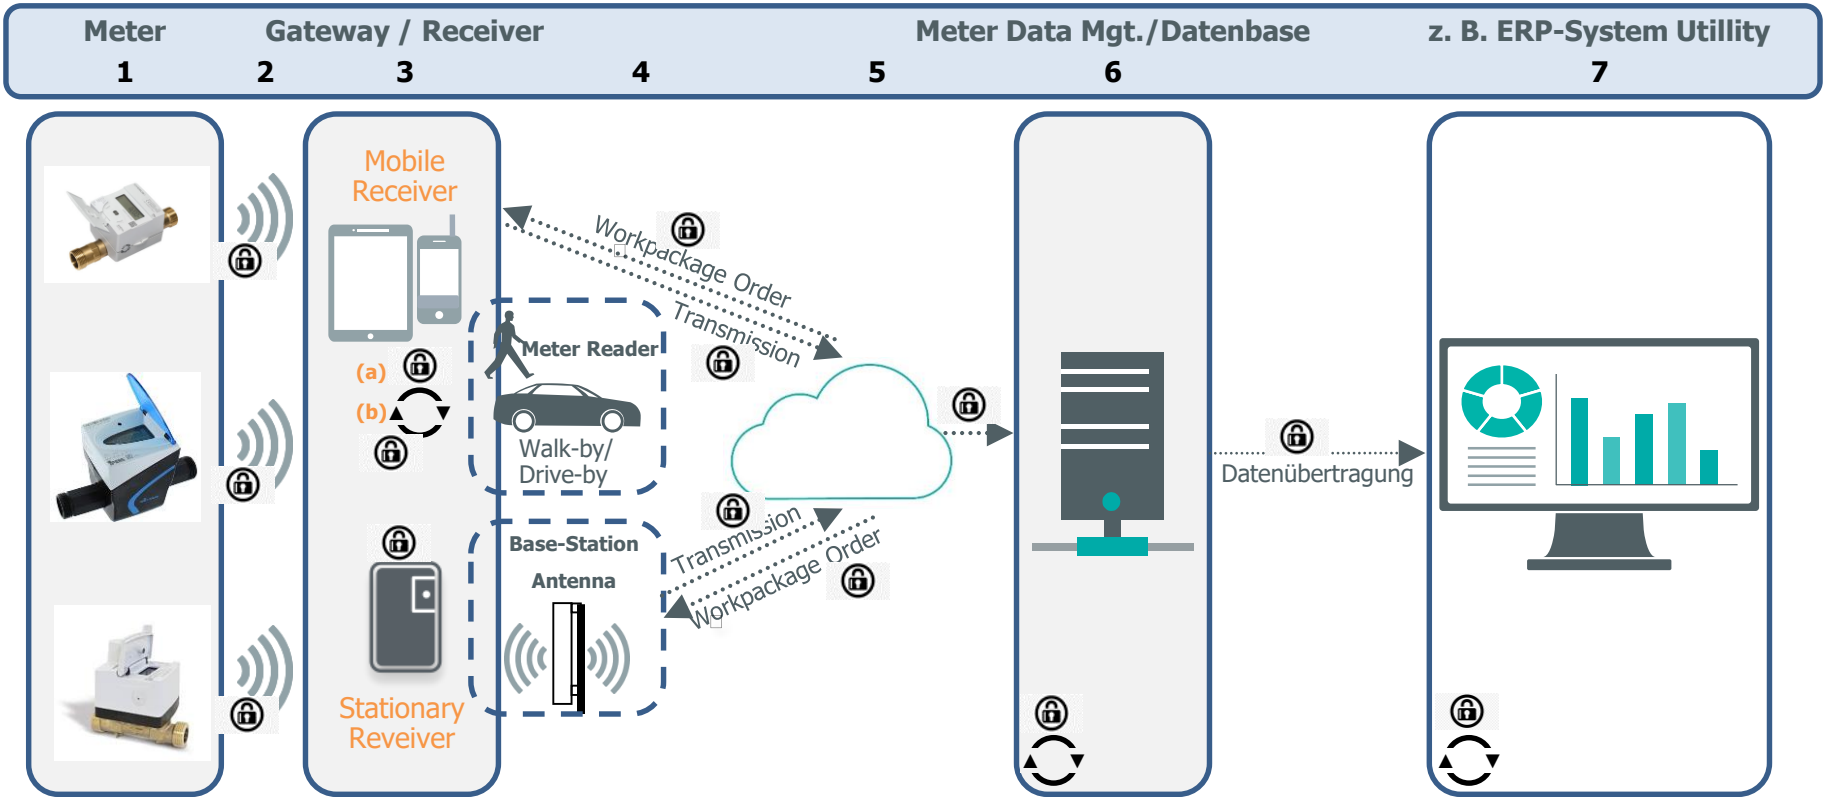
Meter
Gateway / Receiver
Meter Data Mgt./Datenbase
z. B. ERP-System Utillity

1 2 3 4 5 6 7

Mobile Receiver

(a)
(b)

Meter Reader

Walk-by/ Drive-by

Workpackage Order
Transmission

Base-Station
Antenna

Transmission
Workpackage Order

Stationary Reveiver

Datenübertragung